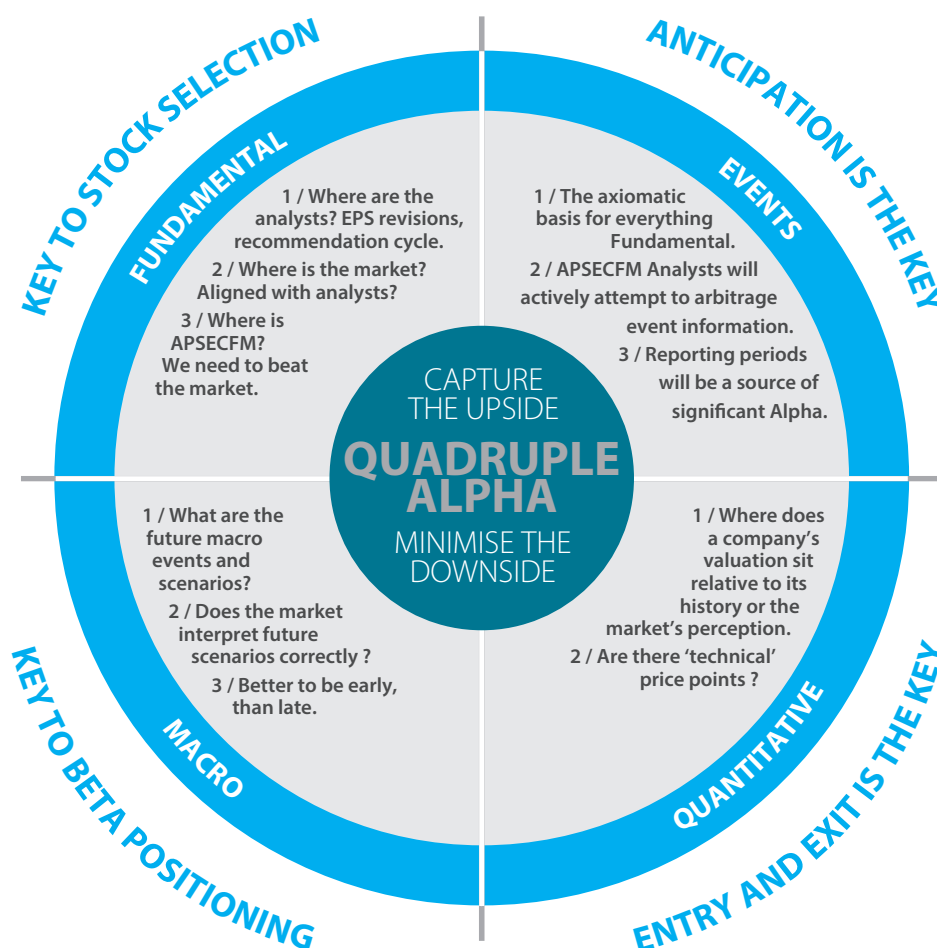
KEY TO STOCK SELECTION

FUNDAMENTAL

1 / Where are the analysts? EPS revisions, recommendation cycle.

2 / Where is the market? Aligned with analysts?

3 / Where is APSECFM? We need to beat the market.

ANTICIPATION IS THE KEY

EVENTS

1 / The axiomatic basis for everything Fundamental.

2 / APSECFM Analysts will actively attempt to arbitrage event information.

3 / Reporting periods will be a source of significant Alpha.

CAPTURE THE UPSIDE

QUADRUPLE ALPHA

MINIMISE THE DOWNSIDE

1 / What are the future macro events and scenarios?

2 / Does the market interpret future scenarios correctly ?

3 / Better to be early, than late.

MACRO

KEY TO BETA POSITIONING

1 / Where does a company's valuation sit relative to its history or the market's perception.

2 / Are there 'technical' price points ?

QUANTITATIVE

ENTRY AND EXIT IS THE KEY